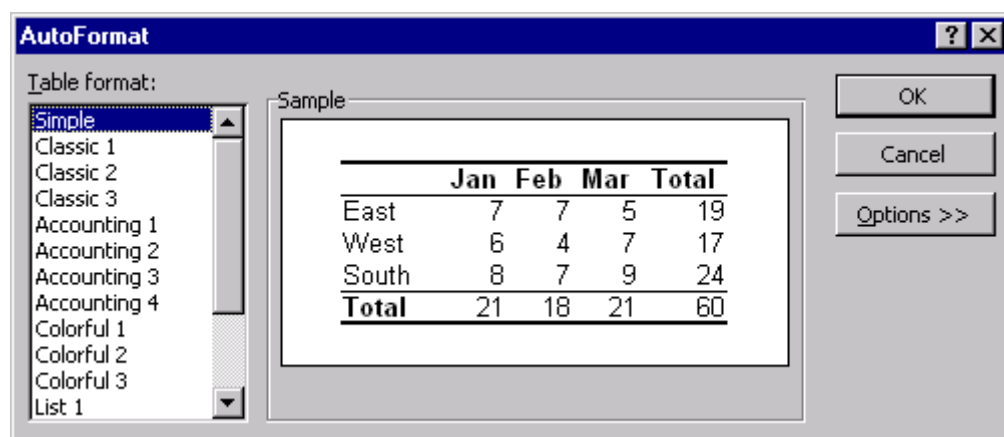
AutoFormat

?

Table format:

Simple
Classic 1
Classic 2
Classic 3
Accounting 1
Accounting 2
Accounting 3
Accounting 4
Colorful 1
Colorful 2
Colorful 3
List 1

Sample

| | Jan | Feb | Mar | Total |
|---|---|---|---|---|
| East | 7 | 7 | 5 | 19 |
| West | 6 | 4 | 7 | 17 |
| South | 8 | 7 | 9 | 24 |
| Total | 21 | 18 | 21 | 60 |

OK

Cancel

Options >>